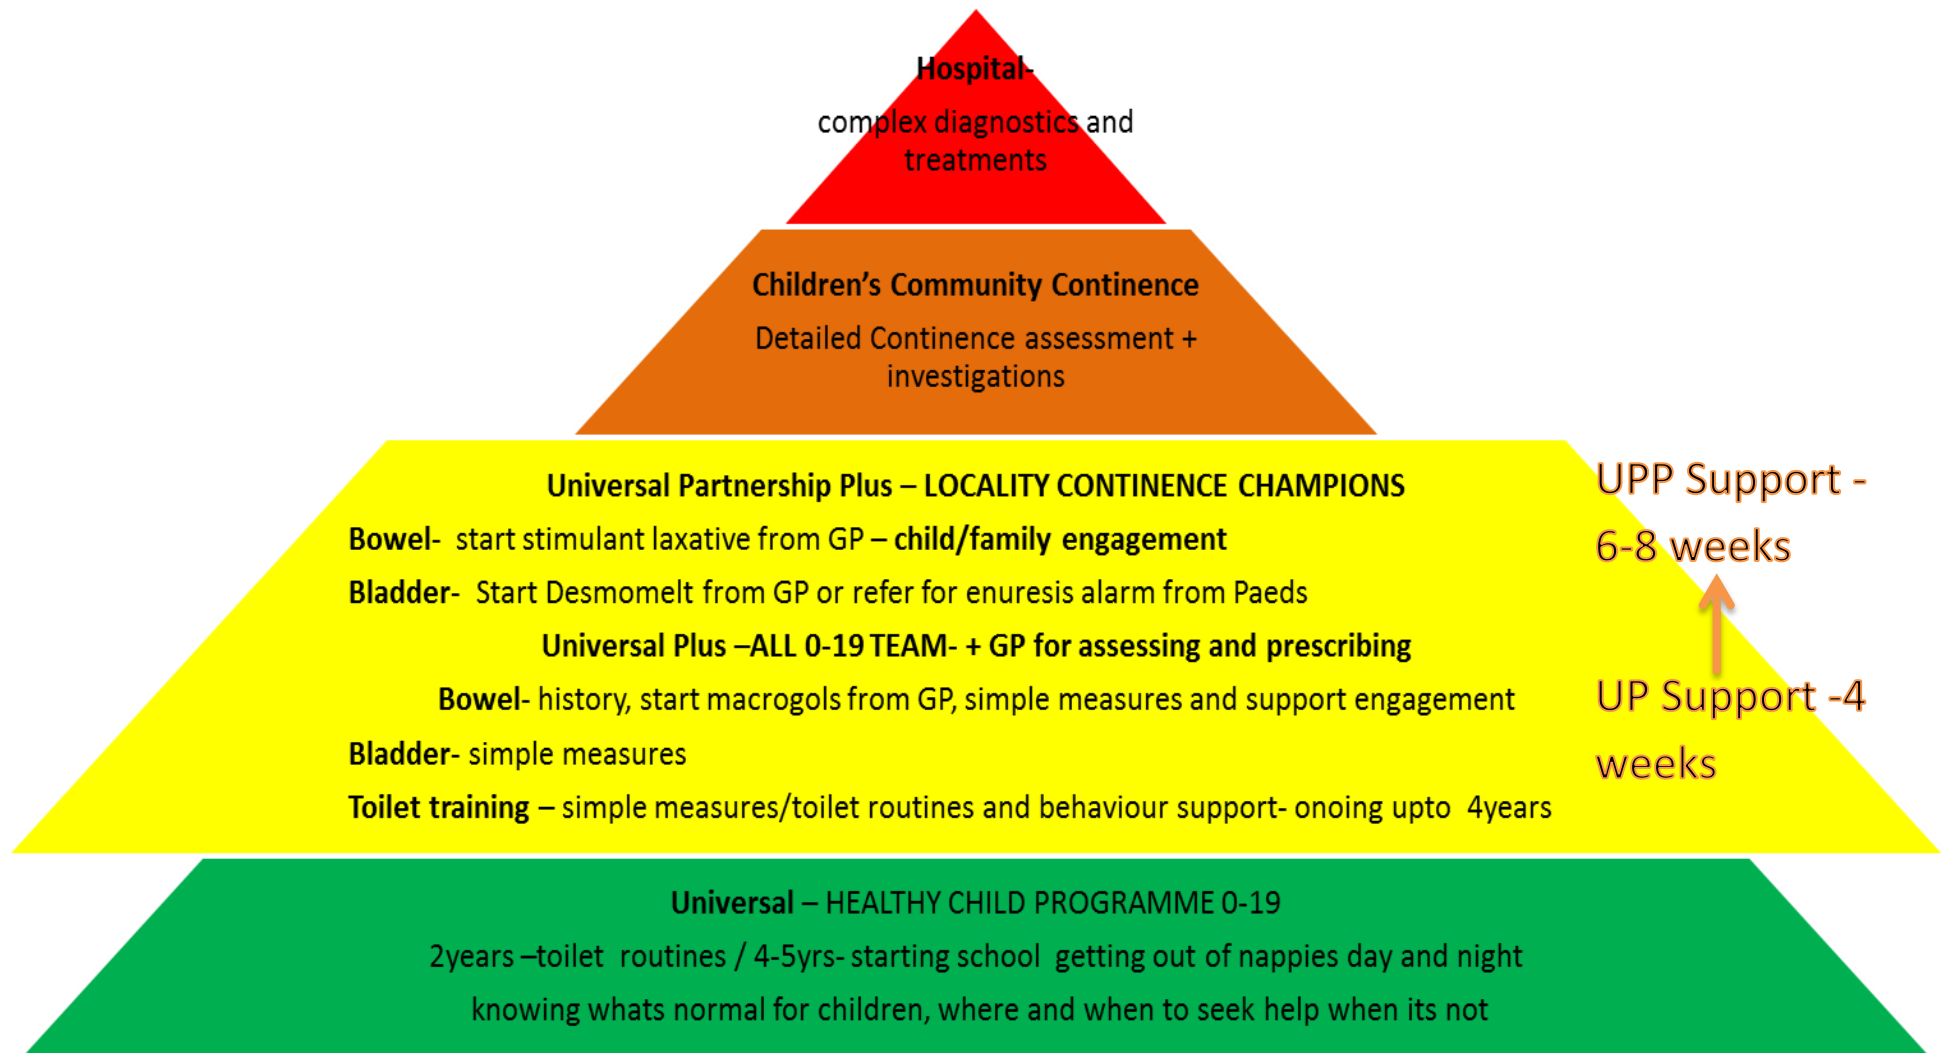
Hospital-

complex diagnostics and treatments

Children's Community Continence

Detailed Continence assessment + investigations

Universal Partnership Plus – LOCALITY CONTINENCE CHAMPIONS

Bowel- start stimulant laxative from GP – child/family engagement

Bladder- Start Desmomelt from GP or refer for enuresis alarm from Paeds

Universal Plus –ALL 0-19 TEAM- + GP for assessing and prescribing

Bowel- history, start macrogols from GP, simple measures and support engagement

Bladder- simple measures

Toilet training – simple measures/toilet routines and behaviour support- onoing upto 4years

UPP Support - 6-8 weeks

UP Support -4 weeks

Universal – HEALTHY CHILD PROGRAMME 0-19

2years –toilet routines / 4-5yrs- starting school getting out of nappies day and night

knowing whats normal for children, where and when to seek help when its not